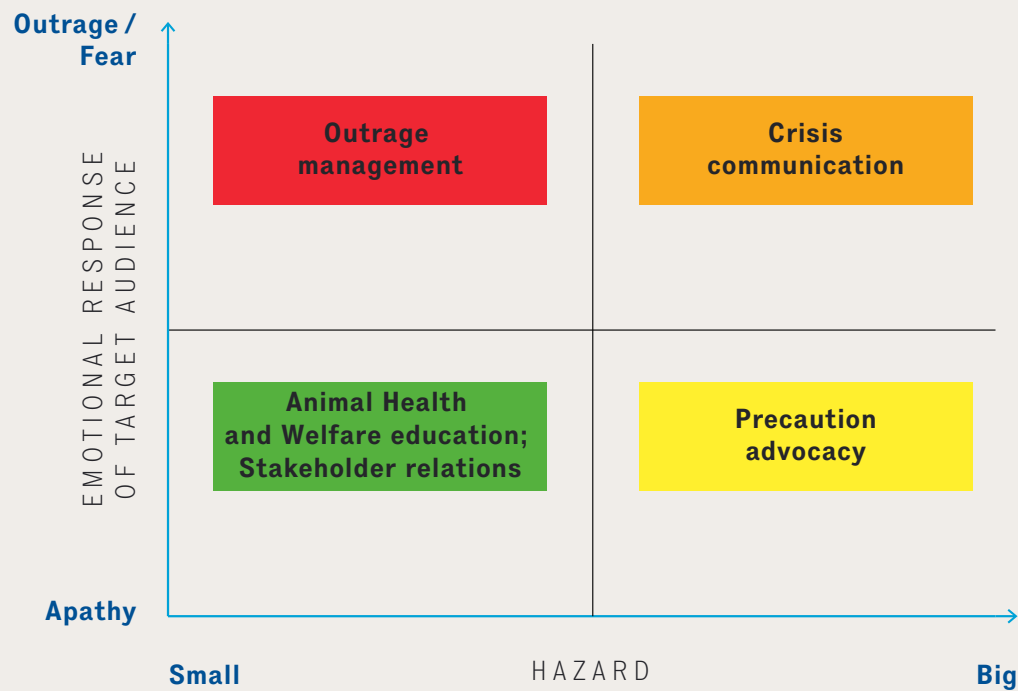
Outrage / Fear

EMOTIONAL RESPONSE OF TARGET AUDIENCE

Outrage management

Crisis communication

Animal Health and Welfare education; Stakeholder relations

Precaution advocacy

Apathy

Small

HAZARD

Big